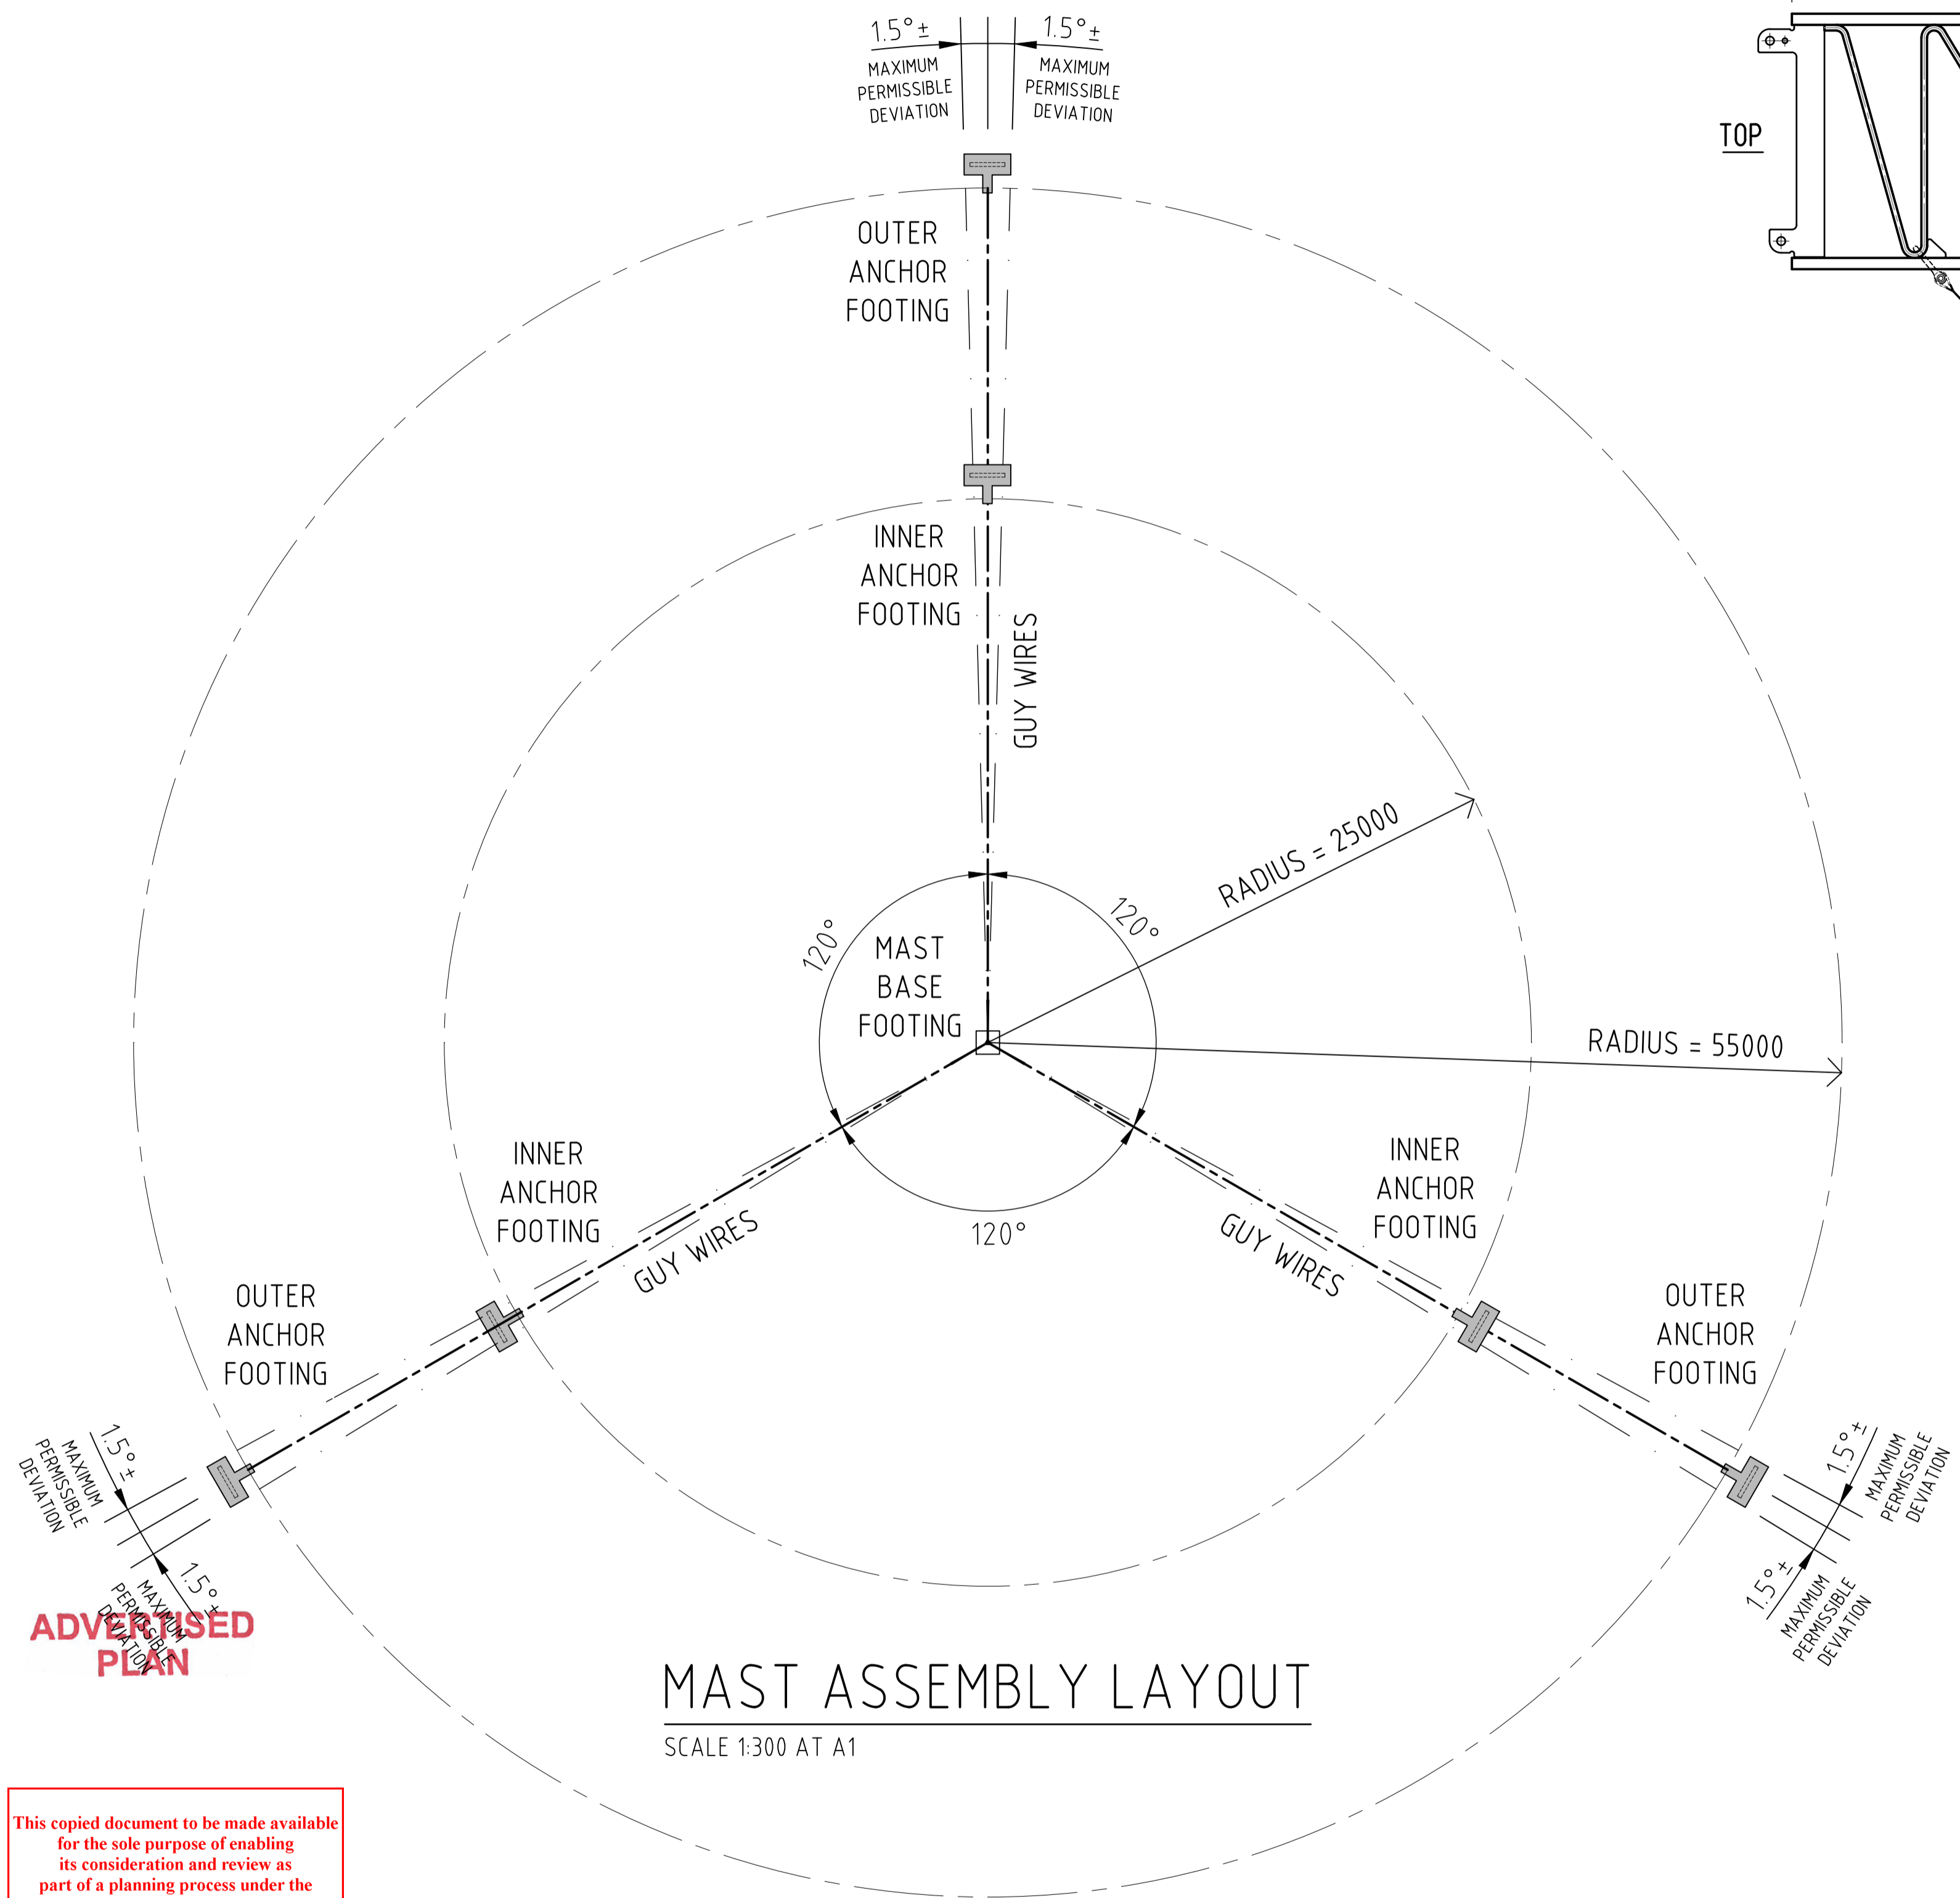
1.5° ±
MAXIMUM PERMISSIBLE DEVIATION

1.5° ±
MAXIMUM PERMISSIBLE DEVIATION

TOP

OUTER ANCHOR FOOTING

INNER ANCHOR FOOTING

GUY WIRES

RADIUS = 25000

120°

120°

MAST BASE FOOTING

RADIUS = 55000

INNER ANCHOR FOOTING

GUY WIRES

120°

GUY WIRES

INNER ANCHOR FOOTING

OUTER ANCHOR FOOTING

OUTER ANCHOR FOOTING

1.5° ±
MAXIMUM PERMISSIBLE DEVIATION

1.5° ±
MAXIMUM PERMISSIBLE DEVIATION

1.5° ±
MAXIMUM PERMISSIBLE DEVIATION

1.5° ±
MAXIMUM PERMISSIBLE DEVIATION

ADVERTISED PLAN

MAST ASSEMBLY LAYOUT
SCALE 1:300 AT A1

This copied document to be made available for the sole purpose of enabling its consideration and review as part of a planning process under the